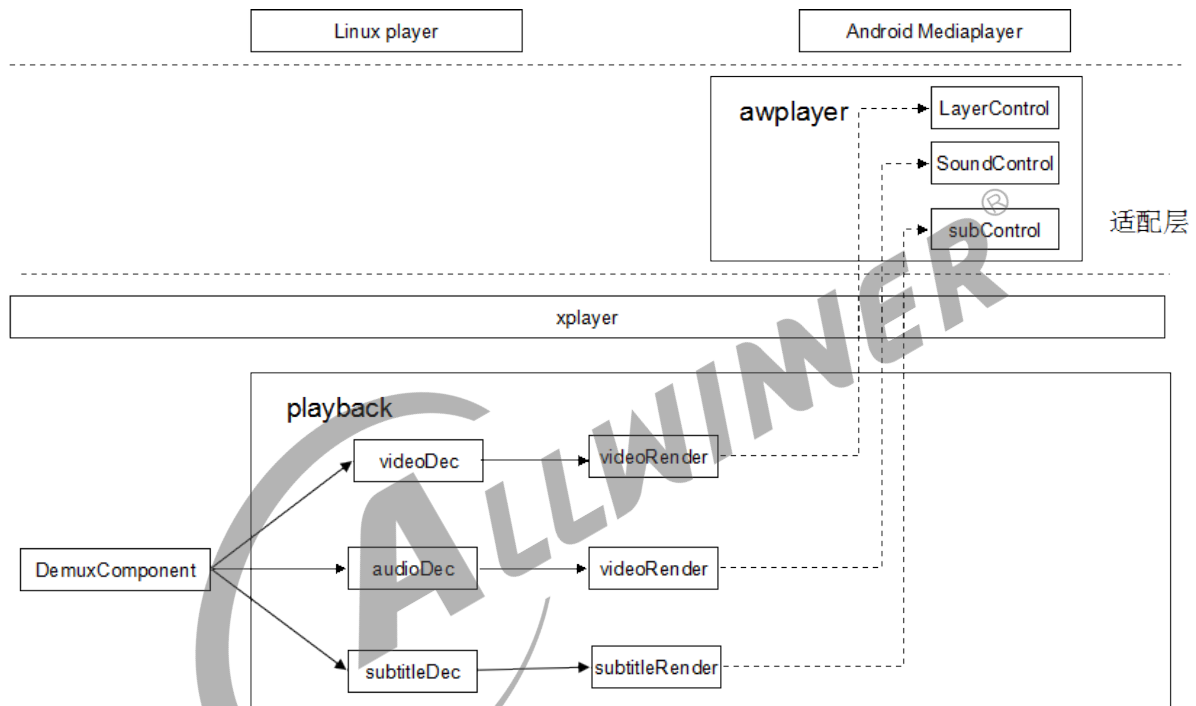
Linux player

Android Mediaplayer

awplayer

LayerControl

SoundControl

subControl

适配层

ALLWINNER

xplayer

playback

videoDec

videoRender

DemuxComponent

audioDec

videoRender

subtitleDec

subtitleRender